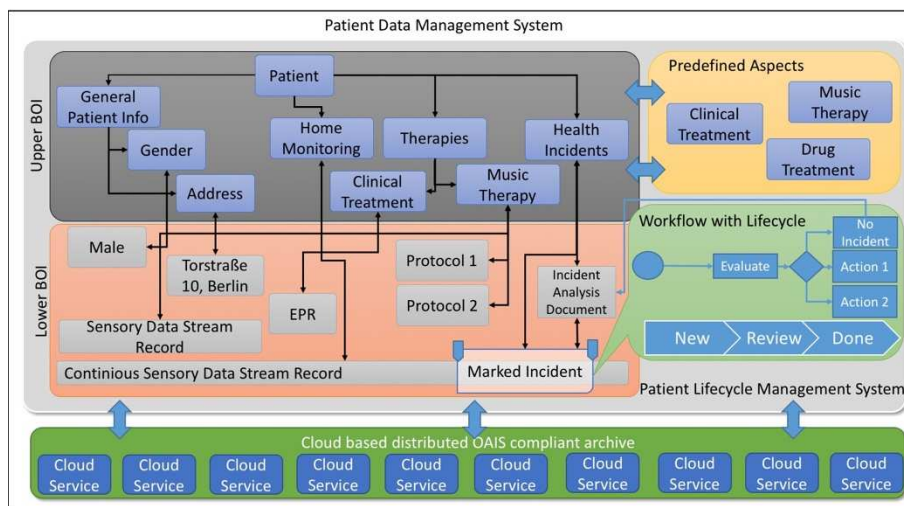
Patient Data Management System

Upper BOI

Patient
General Patient Info
Gender
Address
Home Monitoring
Therapies
Clinical Treatment
Music Therapy
Health Incidents

Predefined Aspects
Clinical Treatment
Music Therapy
Drug Treatment

Lower BOI

Male
Torstraße 10, Berlin
EPR
Protocol 1
Protocol 2
Incident Analysis Document
Sensory Data Stream Record
Continious Sensory Data Stream Record
Marked Incident

Workflow with Lifecycle
Evaluate
No Incident
Action 1
Action 2
New
Review
Done

Patient Lifecycle Management System

Cloud based distributed OAIS compliant archive
Cloud Service
Cloud Service
Cloud Service
Cloud Service
Cloud Service
Cloud Service
Cloud Service
Cloud Service
Cloud Service
Cloud Service